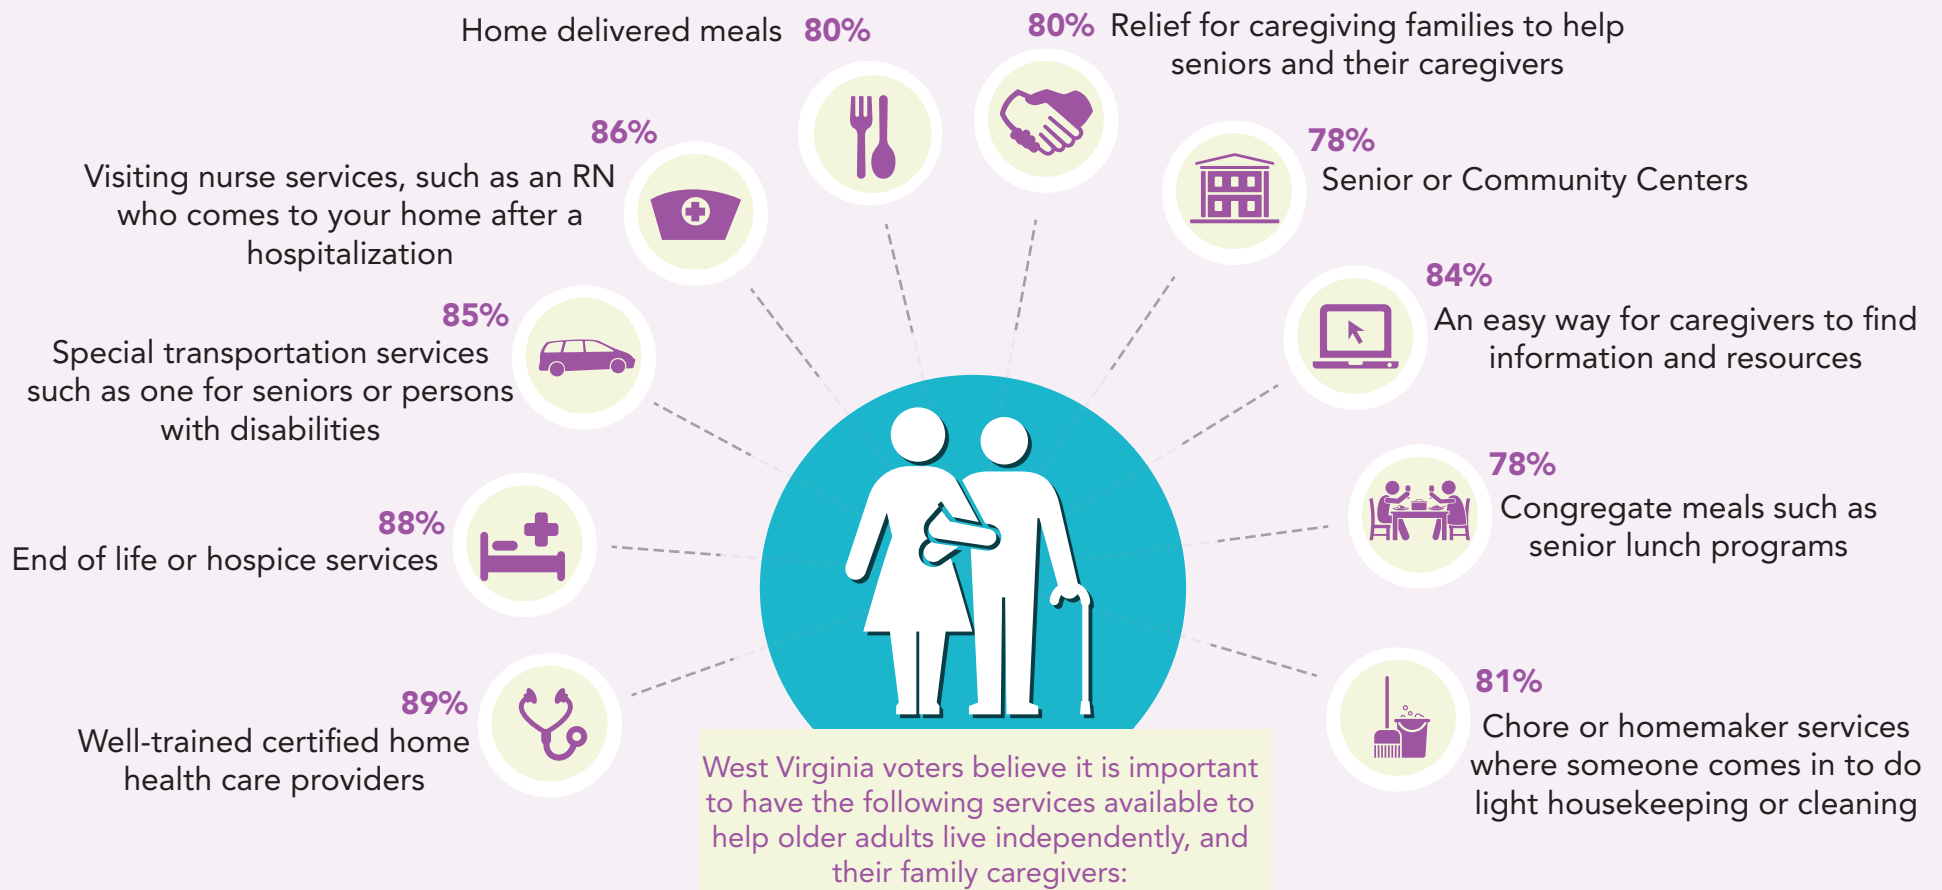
Home delivered meals 80%

80% Relief for caregiving families to help seniors and their caregivers

86%
Visiting nurse services, such as an RN who comes to your home after a hospitalization

78%
Senior or Community Centers

85%
Special transportation services such as one for seniors or persons with disabilities

84%
An easy way for caregivers to find information and resources

88%
End of life or hospice services

78%
Congregate meals such as senior lunch programs

89%
Well-trained certified home health care providers

81%
Chore or homemaker services where someone comes in to do light housekeeping or cleaning

West Virginia voters believe it is important to have the following services available to help older adults live independently, and their family caregivers: